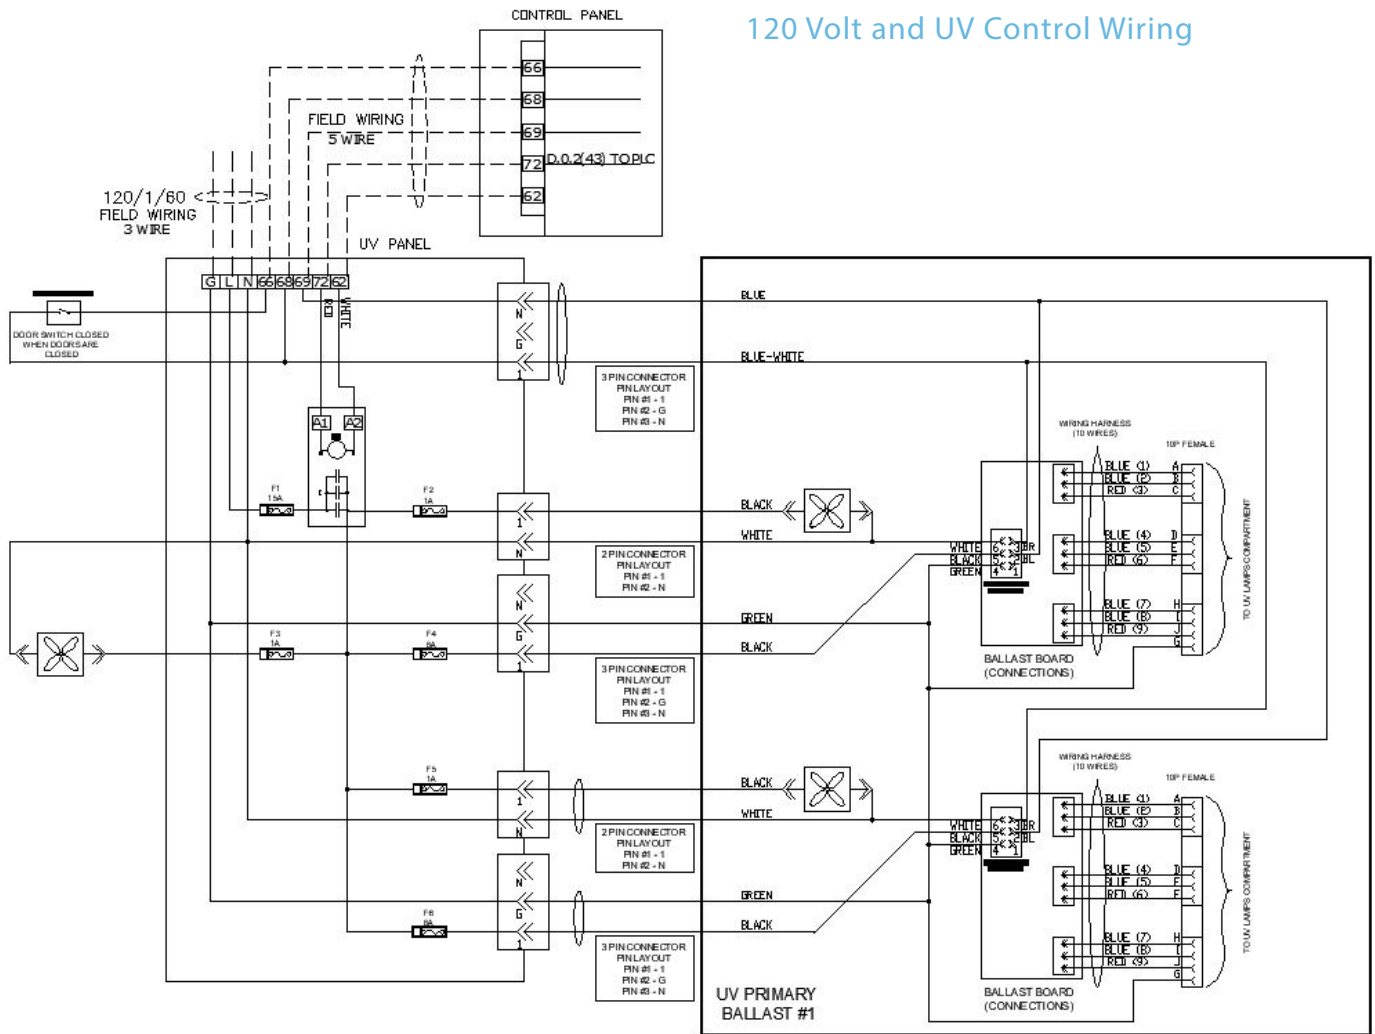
CONTROL PANEL

120 Volt and UV Control Wiring

66
68
69
72
62

FIELD WIRING
5 WIRE

D.0.2(43) TO PLC

120/1/60
FIELD WIRING
3 WIRE

UV PANEL

G L N 66 68 69 72 62

RED
WHITE

DOOR SWITCH CLOSED WHEN DOORS ARE CLOSED

N
G
1

BLUE
BLUE-WHITE

3 PIN CONNECTOR
PIN LAYOUT
PIN #1 - 1
PIN #2 - G
PIN #3 - N

A1 A2

F1
15A

F2
1A

1
N

BLACK
WHITE

2 PIN CONNECTOR
PIN LAYOUT
PIN #1 - 1
PIN #2 - N

WIRING HARNESS
(10 WIRES)

10P FEMALE

BLUE (1)
BLUE (2)
RED (3)
BLUE (4)
BLUE (5)
RED (6)
BLUE (7)
BLUE (8)
RED (9)

A
B
C
D
E
F
H
I
J
G

WHITE
BLACK
GREEN
BR
BL

TO UV LAMPS COMPARTMENT

BALLAST BOARD
(CONNECTIONS)

F3
1A

F4
8A

N
G
1

GREEN
BLACK

3 PIN CONNECTOR
PIN LAYOUT
PIN #1 - 1
PIN #2 - G
PIN #3 - N

F5
1A

1
N

BLACK
WHITE

2 PIN CONNECTOR
PIN LAYOUT
PIN #1 - 1
PIN #2 - N

WIRING HARNESS
(10 WIRES)

10P FEMALE

BLUE (1)
BLUE (2)
RED (3)
BLUE (4)
BLUE (5)
RED (6)
BLUE (7)
BLUE (8)
RED (9)

A
B
C
D
E
F
H
I
J
G

WHITE
BLACK
GREEN
BR
BL

TO UV LAMPS COMPARTMENT

F6
8A

N
G
1

GREEN
BLACK

3 PIN CONNECTOR
PIN LAYOUT
PIN #1 - 1
PIN #2 - G
PIN #3 - N

UV PRIMARY
BALLAST #1

BALLAST BOARD
(CONNECTIONS)